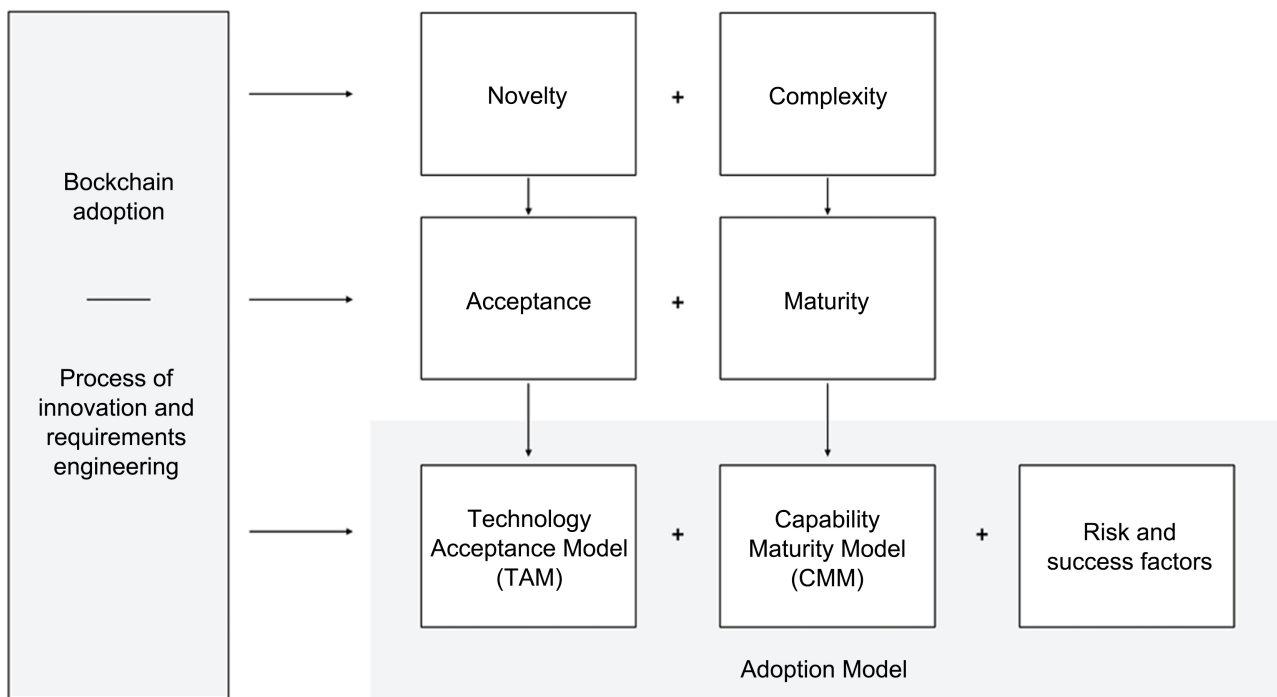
Bockchain adoption

Process of innovation and requirements engineering

Novelty

+

Complexity

Acceptance

+

Maturity

Technology Acceptance Model (TAM)

+

Capability Maturity Model (CMM)

+

Risk and success factors

Adoption Model